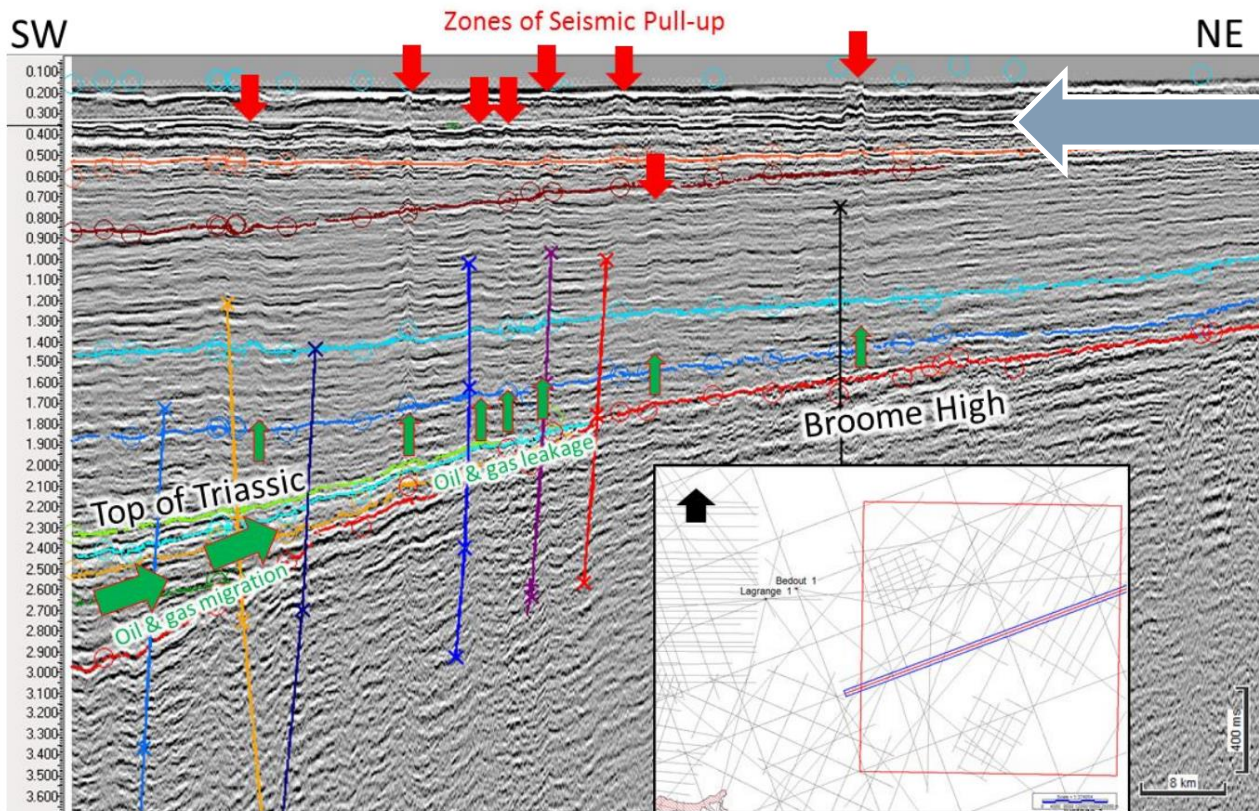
SW
Zones of Seismic Pull-up
NE

0.100
0.200
0.300
0.400
0.500
0.600
0.700
0.800
0.900
1.000
1.100
1.200
1.300
1.400
1.500
1.600
1.700
1.800
1.900
2.000
2.100
2.200
2.300
2.400
2.500
2.600
2.700
2.800
2.900
3.000
3.100
3.200
3.300
3.400
3.500
3.600

Broome High
Oil & gas leakage
Top of Triassic
Oil & gas migration

Bedout 1
Lagrange 1
400 ms
8 km